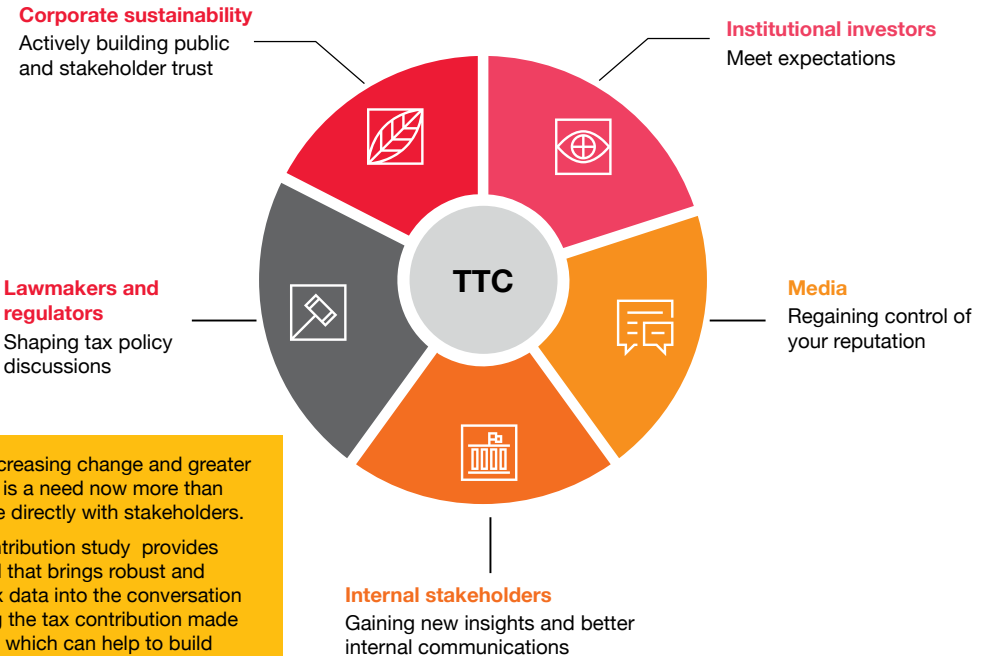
Corporate sustainability
Actively building public and stakeholder trust

Institutional investors
Meet expectations

TTC

Lawmakers and regulators
Shaping tax policy discussions

Media
Regaining control of your reputation

Internal stakeholders
Gaining new insights and better internal communications

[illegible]creasing change and greater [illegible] is a need now more than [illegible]e directly with stakeholders.

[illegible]ntribution study provides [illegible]l that brings robust and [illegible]x data into the conversation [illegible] the tax contribution made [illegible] which can help to build